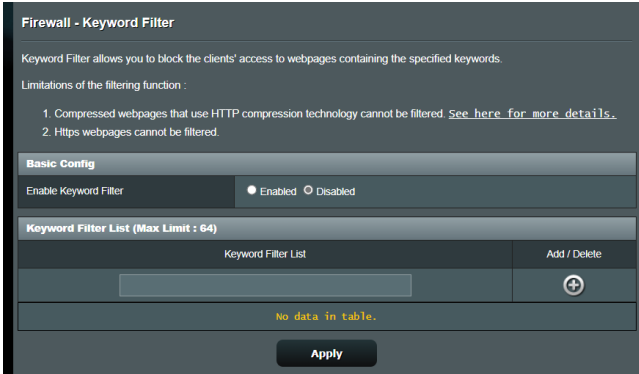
Firewall - Keyword Filter

Keyword Filter allows you to block the clients' access to webpages containing the specified keywords.

Limitations of the filtering function :

1. Compressed webpages that use HTTP compression technology cannot be filtered. See here for more details.
2. Https webpages cannot be filtered.

Basic Config

Enable Keyword Filter ● Enabled ○ Disabled

Keyword Filter List (Max Limit : 64)

| Keyword Filter List | Add / Delete |
|---|---|
| | |
| No data in table. | |

Apply